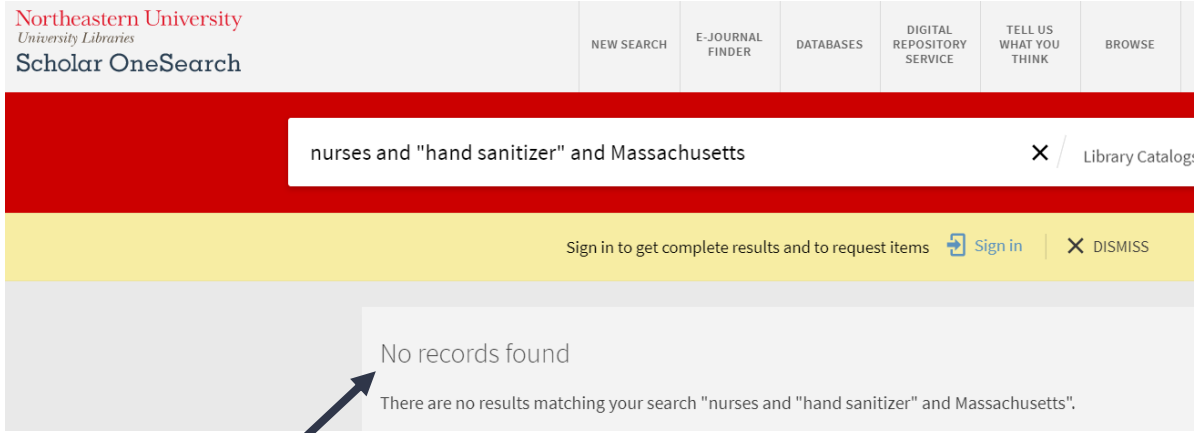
Northeastern University
University Libraries
Scholar OneSearch

NEW SEARCH
E-JOURNAL FINDER
DATABASES
DIGITAL REPOSITORY SERVICE
TELL US WHAT YOU THINK
BROWSE

nurses and "hand sanitizer" and Massachusetts

Library Catalogs

Sign in to get complete results and to request items Sign in DISMISS

No records found

There are no results matching your search "nurses and "hand sanitizer" and Massachusetts".